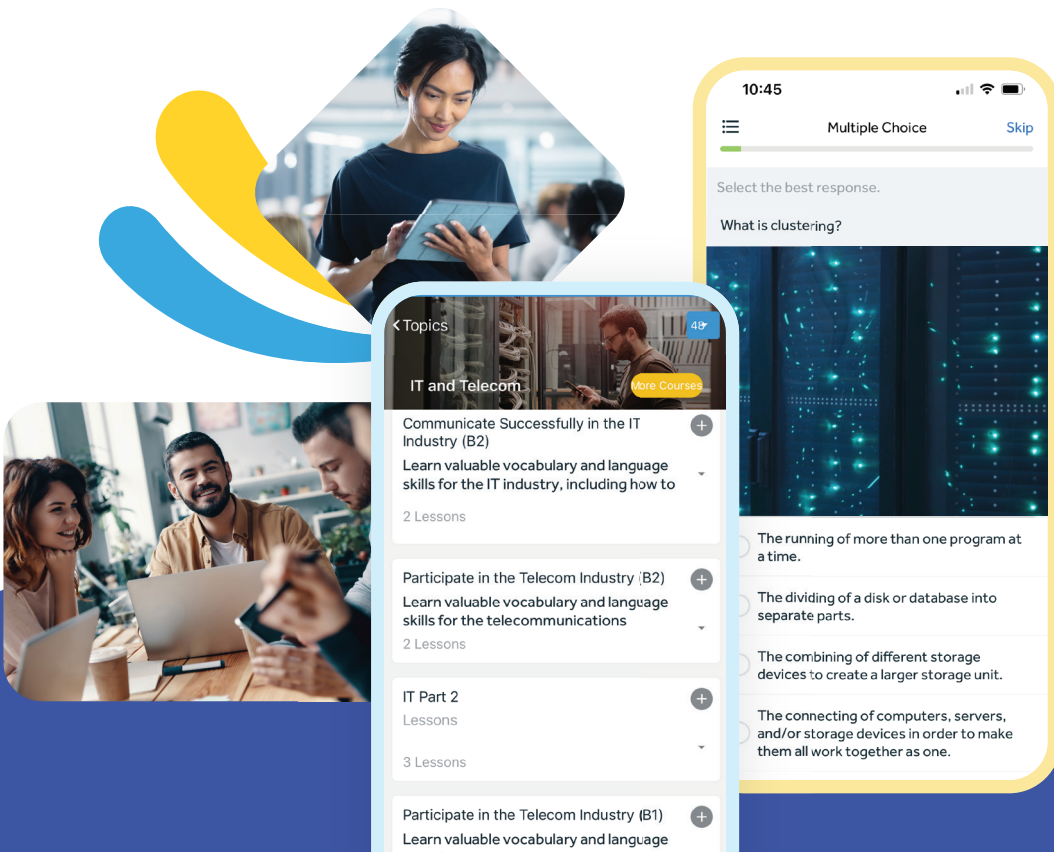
10:45

Multiple Choice

Skip

Select the best response.

What is clustering?

The running of more than one program at a time.

The dividing of a disk or database into separate parts.

The combining of different storage devices to create a larger storage unit.

The connecting of computers, servers, and/or storage devices in order to make them all work together as one.

Topics

48

IT and Telecom

More Courses

Communicate Successfully in the IT Industry (B2)

Learn valuable vocabulary and language skills for the IT industry, including how to

2 Lessons

Participate in the Telecom Industry (B2)

Learn valuable vocabulary and language skills for the telecommunications

2 Lessons

IT Part 2

Lessons

3 Lessons

Participate in the Telecom Industry (B1)

Learn valuable vocabulary and language